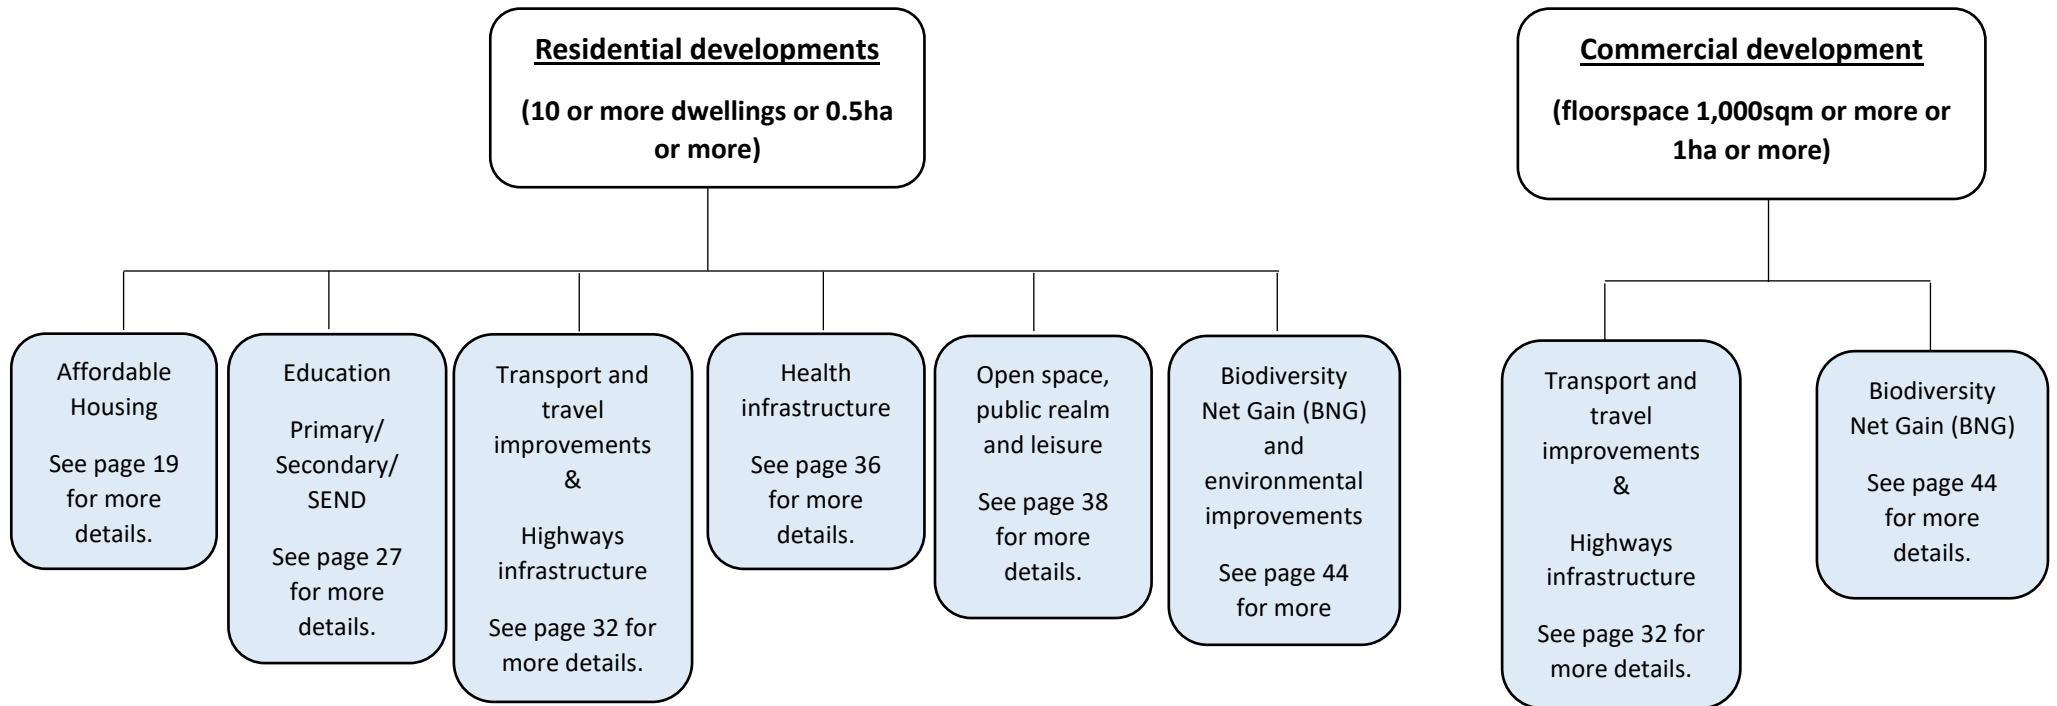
Residential developments

(10 or more dwellings or 0.5ha or more)

Affordable Housing

See page 19 for more details.

Education

Primary/ Secondary/ SEND

See page 27 for more details.

Transport and travel improvements &

Highways infrastructure

See page 32 for more details.

Health infrastructure

See page 36 for more details.

Open space, public realm and leisure

See page 38 for more details.

Biodiversity Net Gain (BNG) and environmental improvements

See page 44 for more

Commercial development

(floorspace 1,000sqm or more or 1ha or more)

Transport and travel improvements &

Highways infrastructure

See page 32 for more details.

Biodiversity Net Gain (BNG)

See page 44 for more details.